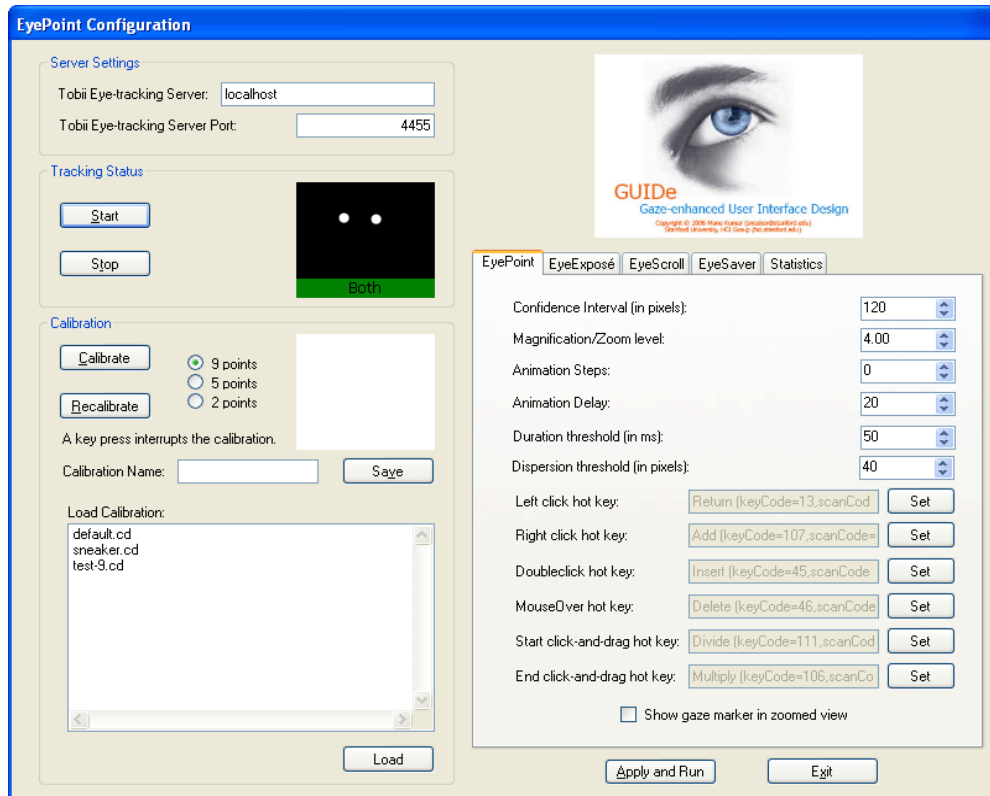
EyePoint Configuration

Server Settings
Tobii Eye-tracking Server: localhost
Tobii Eye-tracking Server Port: 4455

Tracking Status
Start
Stop
Both

Calibration
Calibrate
Recalibrate
9 points
5 points
2 points
A key press interrupts the calibration.
Calibration Name:
Save
Load Calibration:
default.cd
sneaker.cd
test-9.cd
Load

GUIDe
Gaze-enhanced User Interface Design
Copyright © 2006 Manu Kumar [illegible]
Stanford University, HCI Group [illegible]

EyePoint | EyeExposé | EyeScroll | EyeSaver | Statistics

Confidence Interval (in pixels): 120
Magnification/Zoom level: 4.00
Animation Steps: 0
Animation Delay: 20
Duration threshold (in ms): 50
Dispersion threshold (in pixels): 40
Left click hot key: Return (keyCode=13,scanCod Set
Right click hot key: Add (keyCode=107,scanCode= Set
Doubleclick hot key: Insert (keyCode=45,scanCode Set
MouseOver hot key: Delete (keyCode=46,scanCode Set
Start click-and-drag hot key: Divide (keyCode=111,scanCod Set
End click-and-drag hot key: Multiply (keyCode=106,scanCo Set
Show gaze marker in zoomed view

Apply and Run
Exit